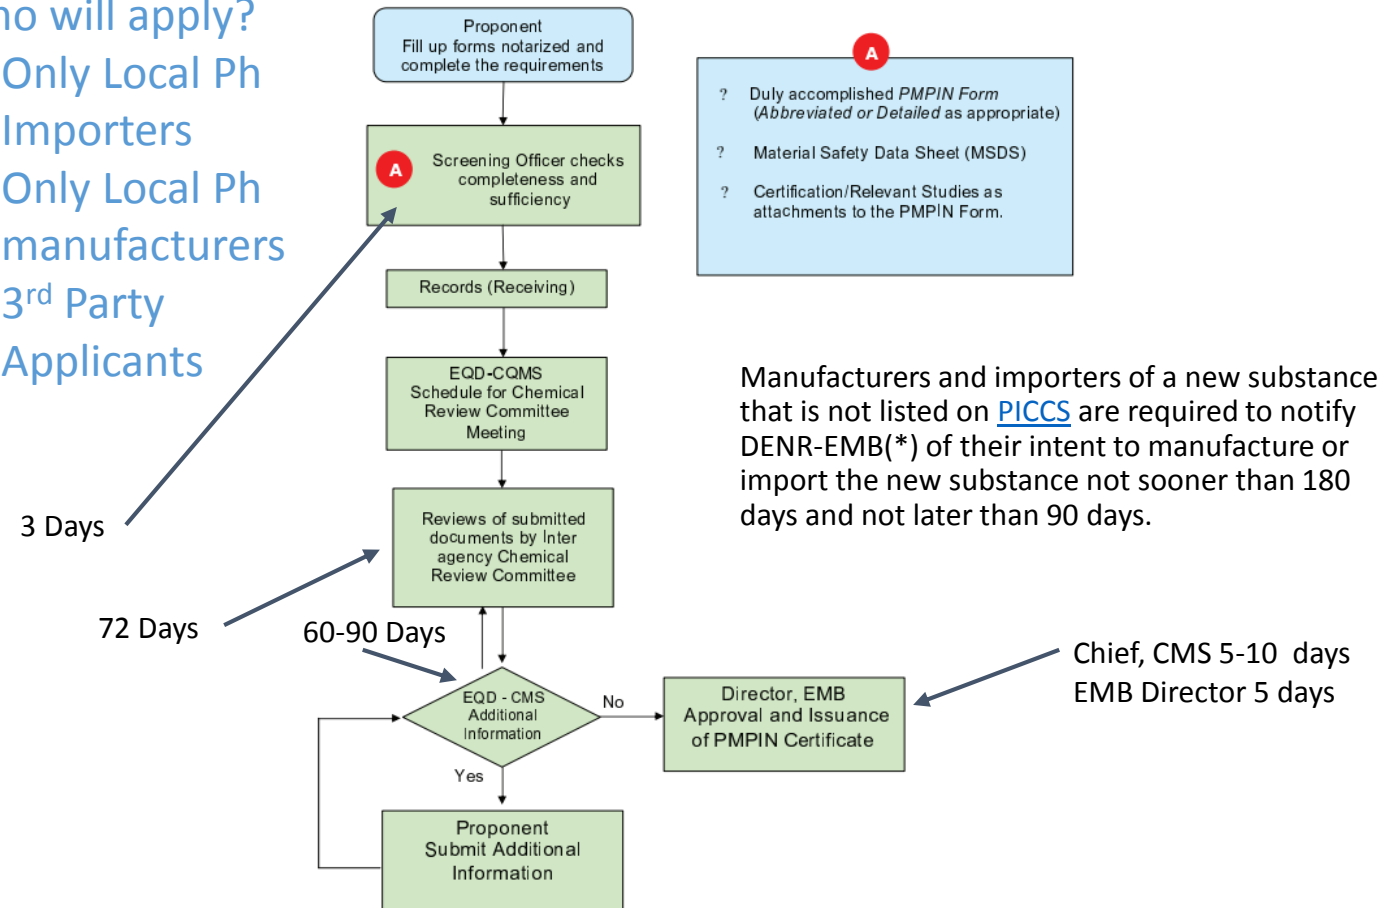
no will apply?
Only Local Ph Importers
Only Local Ph manufacturers
3$^{rd}$ Party Applicants

Proponent
Fill up forms notarized and complete the requirements

A
Screening Officer checks completeness and sufficiency

Records (Receiving)

EQD-CQMS
Schedule for Chemical Review Committee Meeting

Reviews of submitted documents by Inter agency Chemical Review Committee

EQD - CMS
Additional Information

No

Yes

Director, EMB
Approval and Issuance of PMPIN Certificate

Proponent
Submit Additional Information

A
? Duly accomplished PMPIN Form (Abbreviated or Detailed as appropriate)
? Material Safety Data Sheet (MSDS)
? Certification/Relevant Studies as attachments to the PMPIN Form.

Manufacturers and importers of a new substance that is not listed on PICCS are required to notify DENR-EMB(*) of their intent to manufacture or import the new substance not sooner than 180 days and not later than 90 days.

3 Days

72 Days

60-90 Days

Chief, CMS 5-10 days
EMB Director 5 days